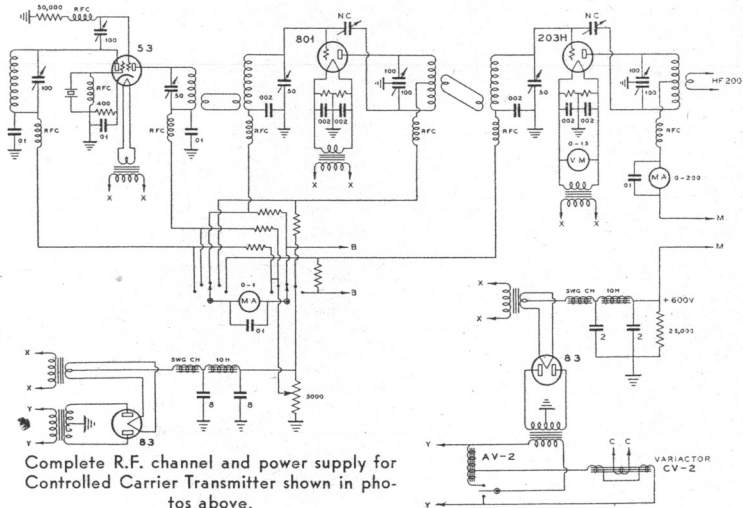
50,000
RFC
100
53
RFC
100
400
RFC
.01
.01
X
X
50
RFC
.01
801
NC
50
.002
.002
.002
RFC
100
100
RFC
X
X
203H
NC
50
.002
.002
.002
RFC
0-15
VM
X
X
100
100
HF 200
RFC
.01
MA
0-200
M
B
B
0-1
MA
.01
M
X
X
SWG CH
10H
+600V
2
2
25,000
83
X
X
Y
Y
83
SWG CH
10H
8
8
5000
Y
AV-2
C
C
VARIACTOR
CV-2
Y

Complete R.F. channel and power supply for Controlled Carrier Transmitter shown in photos above.